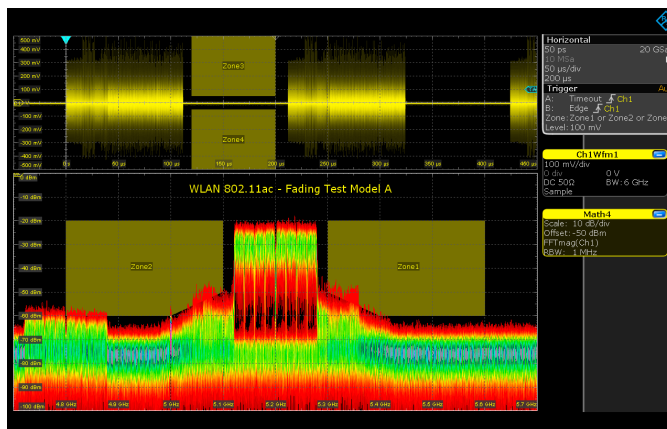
500 mV
400 mV
300 mV
200 mV
100 mV
C1
-100 mV
-200 mV
-300 mV
-400 mV
-500 mV
Zone3
Zone4
0 s
50 µs
100 µs
150 µs
200 µs
250 µs
300 µs
350 µs
400 µs
450 µs

Horizontal
50 ps 20 GS
10 MSa
50 µs/div
200 µs
Trigger
A: Timeout Ch1
B: Edge Ch1
Zone:Zone1 or Zone2 or Zone
Level: 100 mV

Ch1Wfm1
100 mV/div
0 div 0 V
DC 50Ω BW: 6 GHz
Sample

Math4
Scale: 10 dB/div
Offset: -50 dBm
FFTmag(Ch1)
RBW: 1 MHz

0 dBm
-10 dBm
-20 dBm
-30 dBm
-40 dBm
-50 dBm
-60 dBm
-70 dBm
-80 dBm
-90 dBm
-100 dBm
WLAN 802.11ac - Fading Test Model A
Zone2
Zone1
4.8 GHz
4.9 GHz
5 GHz
5.1 GHz
5.2 GHz
5.3 GHz
5.4 GHz
5.5 GHz
5.6 GHz
5.7 GHz